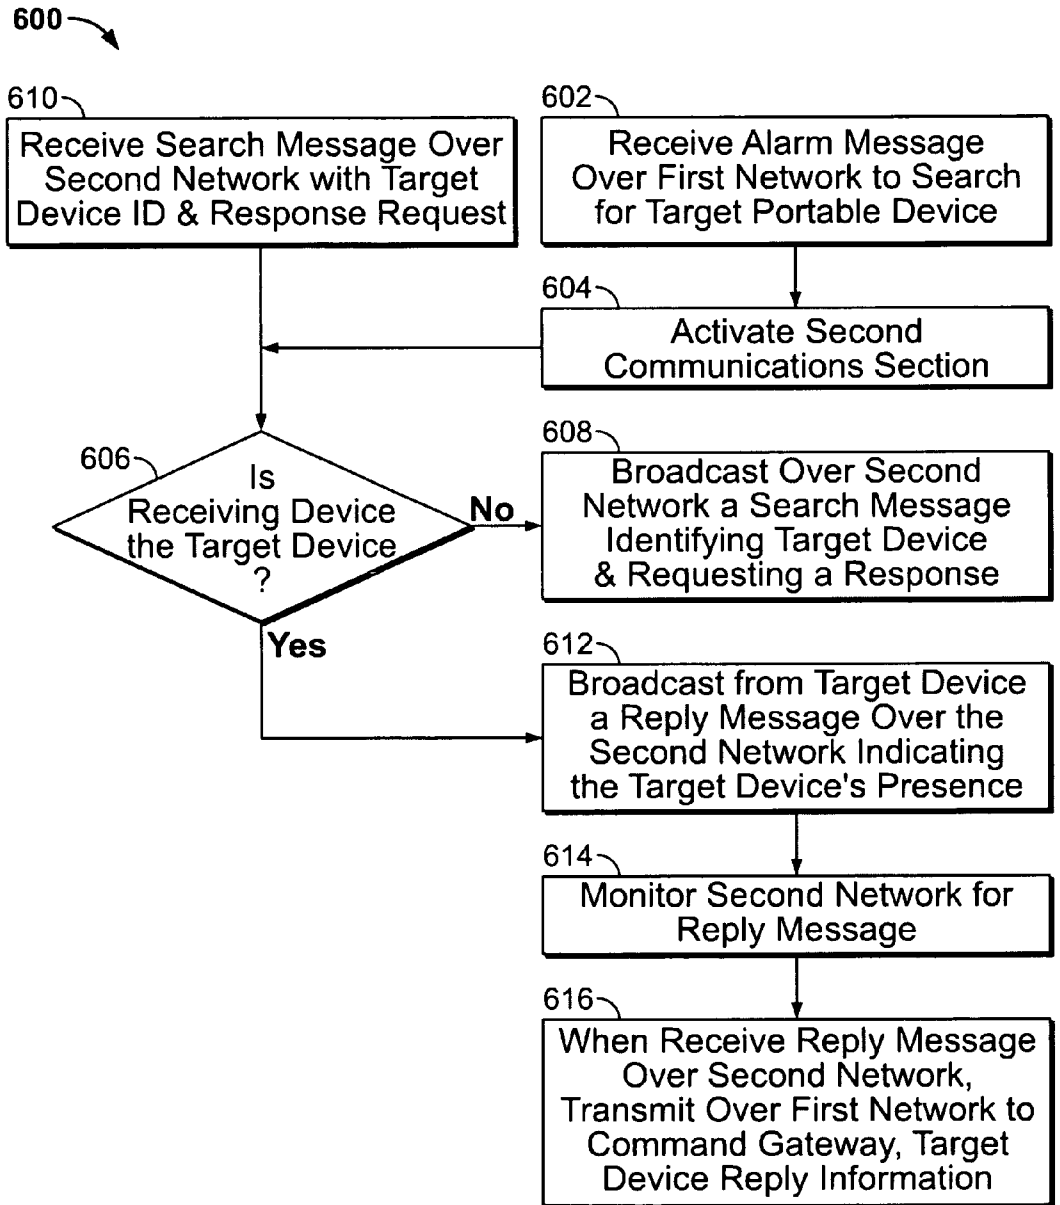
600

610
Receive Search Message Over Second Network with Target Device ID & Response Request

602
Receive Alarm Message Over First Network to Search for Target Portable Device

604
Activate Second Communications Section

606
Is Receiving Device the Target Device ?

No

Yes

608
Broadcast Over Second Network a Search Message Identifying Target Device & Requesting a Response

612
Broadcast from Target Device a Reply Message Over the Second Network Indicating the Target Device's Presence

614
Monitor Second Network for Reply Message

616
When Receive Reply Message Over Second Network, Transmit Over First Network to Command Gateway, Target Device Reply Information